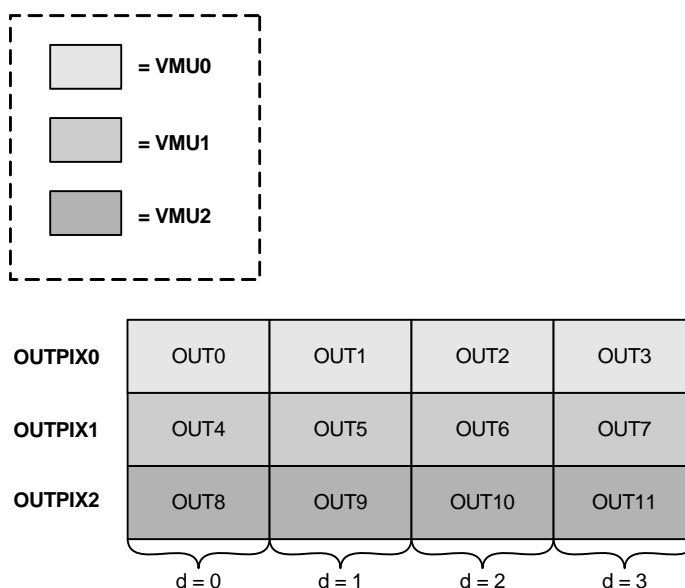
= VMU0

= VMU1

= VMU2

| | | | | |
|---|---|---|---|---|
| OUTPIX0 | OUT0 | OUT1 | OUT2 | OUT3 |
| OUTPIX1 | OUT4 | OUT5 | OUT6 | OUT7 |
| OUTPIX2 | OUT8 | OUT9 | OUT10 | OUT11 |

d = 0 d = 1 d = 2 d = 3